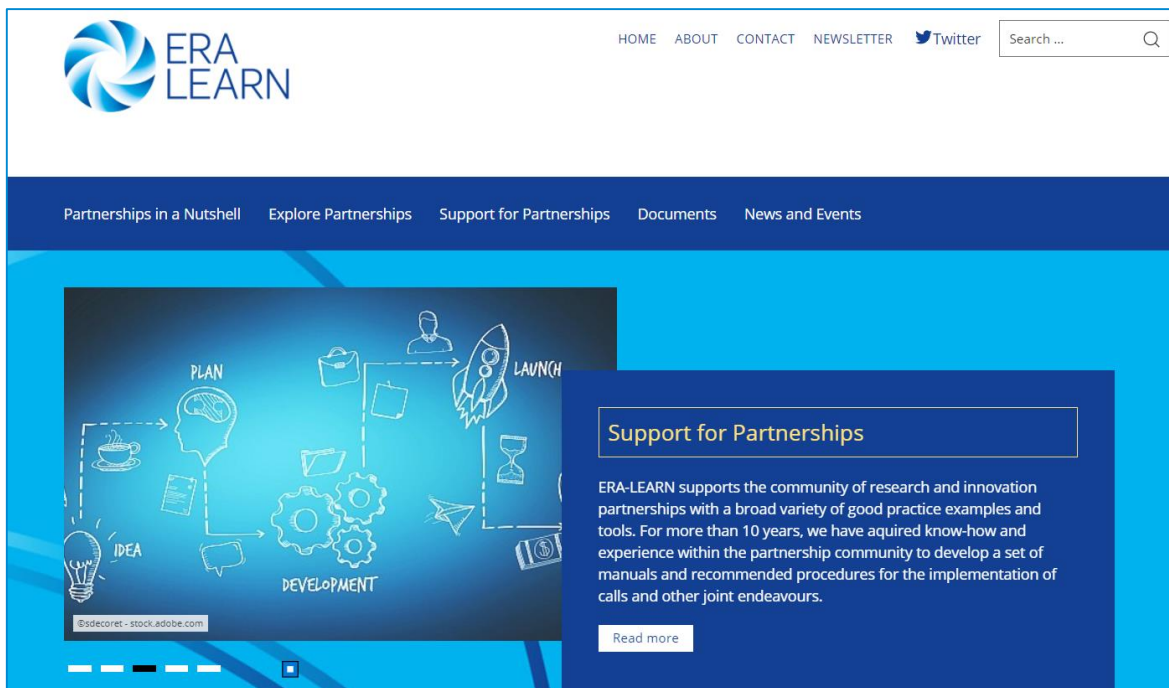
ERA LEARN

HOME ABOUT CONTACT NEWSLETTER Twitter Search ...

Partnerships in a Nutshell Explore Partnerships Support for Partnerships Documents News and Events

PLAN LAUNCH IDEA DEVELOPMENT

©sdecoret - stock.adobe.com

Support for Partnerships

ERA-LEARN supports the community of research and innovation partnerships with a broad variety of good practice examples and tools. For more than 10 years, we have aquired know-how and experience within the partnership community to develop a set of manuals and recommended procedures for the implementation of calls and other joint endeavours.

Read more